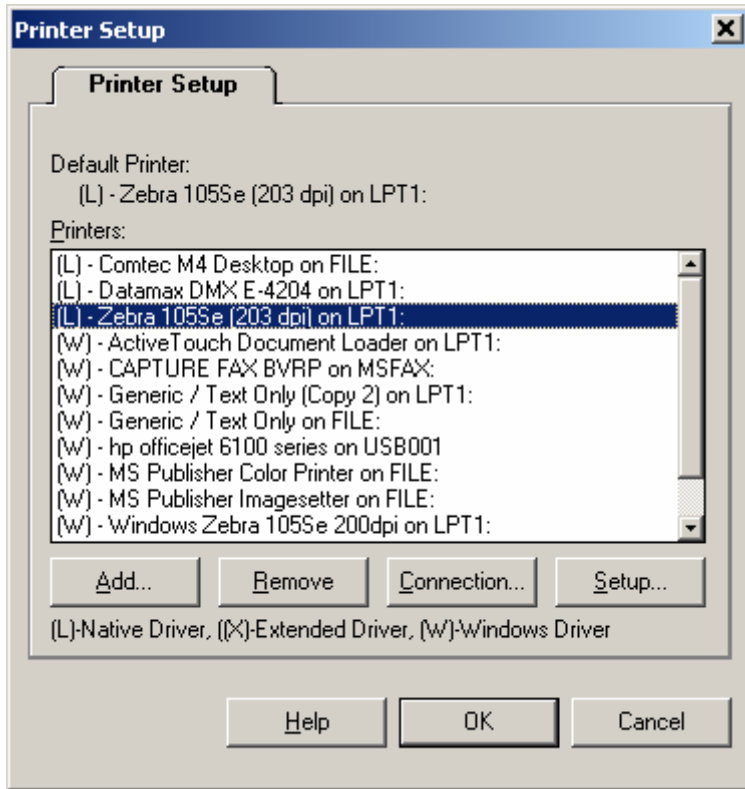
Printer Setup

Printer Setup

Default Printer:
(L) - Zebra 105Se (203 dpi) on LPT1:

Printers:

(L) - Comtec M4 Desktop on FILE:
(L) - Datamax DMX E-4204 on LPT1:
(L) - Zebra 105Se (203 dpi) on LPT1:
(W) - ActiveTouch Document Loader on LPT1:
(W) - CAPTURE FAX BVRP on MSFAX:
(W) - Generic / Text Only (Copy 2) on LPT1:
(W) - Generic / Text Only on FILE:
(W) - hp officejet 6100 series on USB001
(W) - MS Publisher Color Printer on FILE:
(W) - MS Publisher Imagesetter on FILE:
(W) - Windows Zebra 105Se 200dpi on LPT1:

Add...
Remove
Connection...
Setup...

(L)-Native Driver, ((X)-Extended Driver, (W)-Windows Driver

Help
OK
Cancel